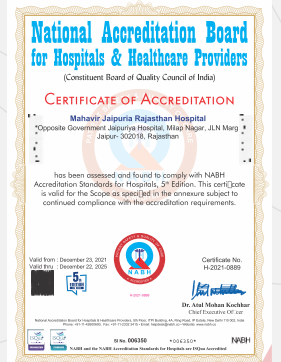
National Accreditation Board for Hospitals & Healthcare Providers
(Constituent Board of Quality Council of India)

Certificate of Accreditation

Mahavir Jaipuria Rajasthan Hospital
Opposite Government Jaipuriya Hospital, Milap Nagar, JLN Marg Jaipur- 302018, Rajasthan

has been assessed and found to comply with NABH Accreditation Standards for Hospitals, 5th Edition. This certificate is valid for the Scope as specified in the annexure subject to continued compliance with the accreditation requirements.

Valid from : December 23, 2021
Valid thru : December 22, 2025

NABH

5th EDITION

Certificate No.
H-2021-0889

Dr. Atul Mohan Kochhar
Chief Executive Officer

National Accreditation Board for Hospitals & Healthcare Providers, 5th Floor, ITPI Building, 4A, Ring Road, IP Estate, New Delhi 110 002, India
Phone: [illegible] Fax: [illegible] E-mail: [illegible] Website: www.nabh.co

Sl No. 006350 *006350*

NABH and the NABH Accreditation Standards for Hospitals are ISQua Accredited

NABH